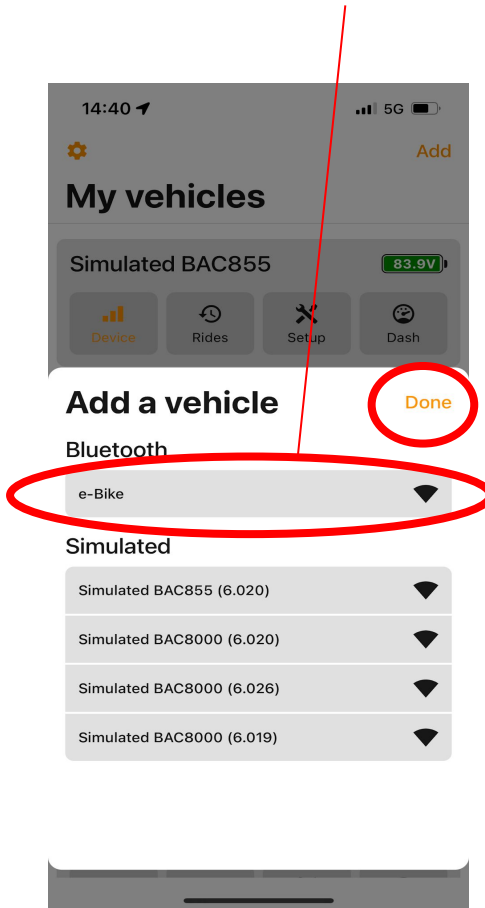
14:40

5G

Add

My vehicles

Simulated BAC855

83.9V

Device

Rides

Setup

Dash

Add a vehicle

Done

Bluetooth

e-Bike

Simulated

Simulated BAC855 (6.020)

Simulated BAC8000 (6.020)

Simulated BAC8000 (6.026)

Simulated BAC8000 (6.019)